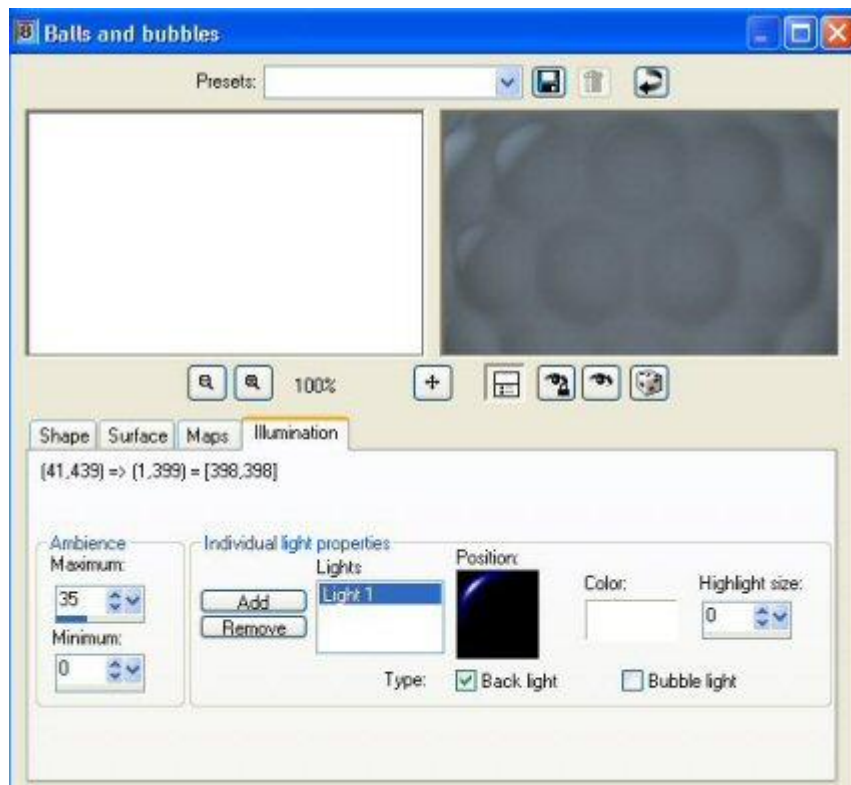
Balls and bubbles

Presets:

100%

Shape Surface Maps Illumination

(41,439) => (1,399) = [398,398]

Ambience
Maximum:
35
Minimum:
0

Individual light properties
Add
Remove
Lights
Light 1
Position:
Color:
Highlight size:
0
Type: Back light Bubble light